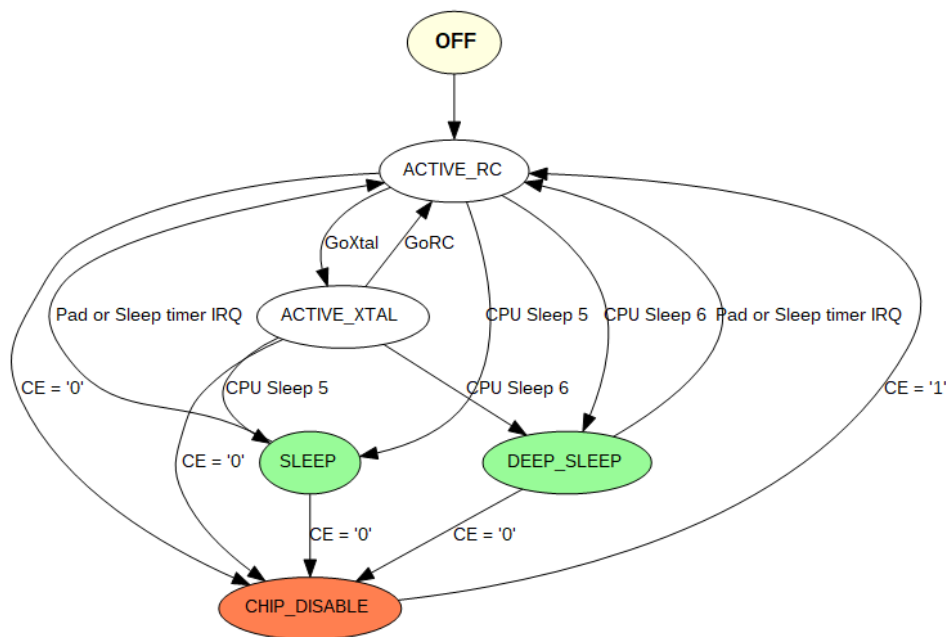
OFF

ACTIVE_RC

GoXtal

GoRC

ACTIVE_XTAL

Pad or Sleep timer IRQ

CPU Sleep 5

CPU Sleep 6

Pad or Sleep timer IRQ

CE = '0'

CPU Sleep 5

CPU Sleep 6

CE = '1'

CE = '0'

SLEEP

DEEP_SLEEP

CE = '0'

CE = '0'

CHIP_DISABLE